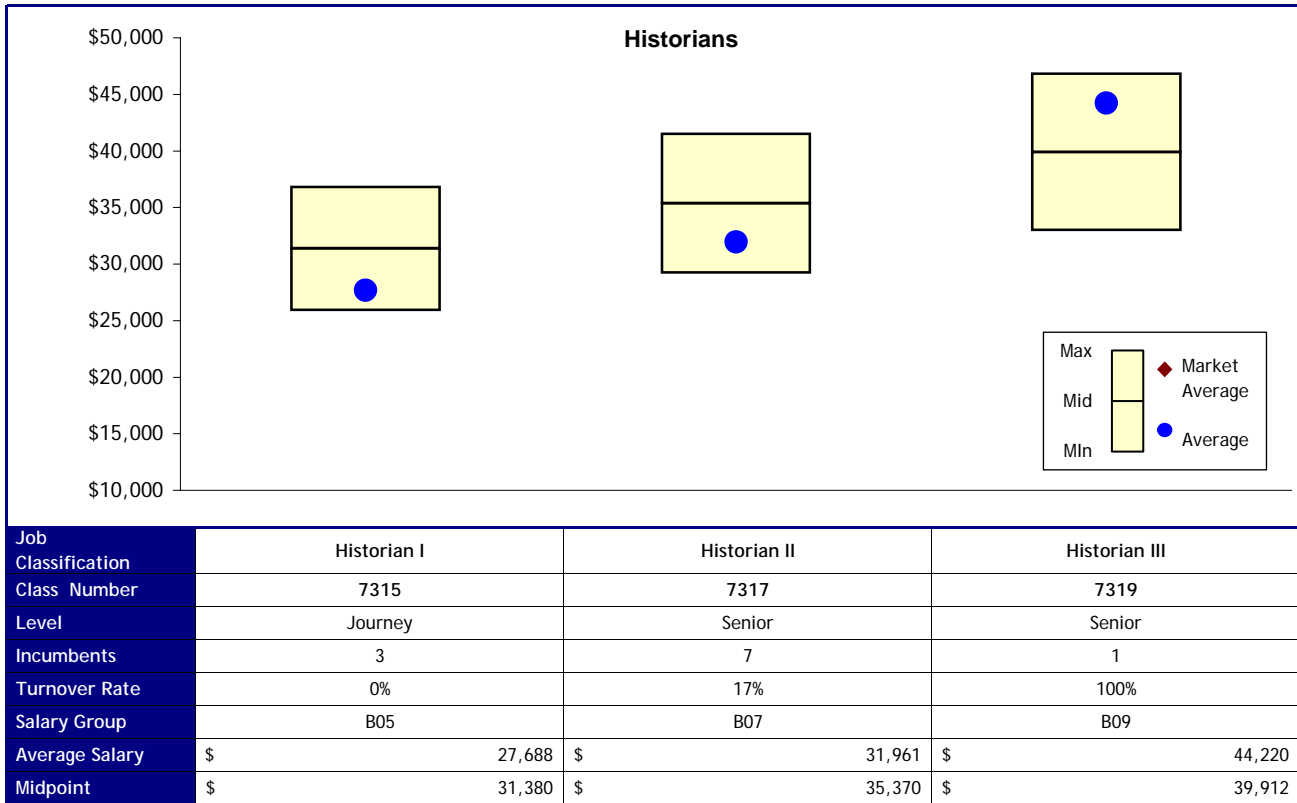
Historians

$50,000
$45,000
$40,000
$35,000
$30,000
$25,000
$20,000
$15,000
$10,000

Max
Mid
MIn
Market Average
Average

| Job Classification | Historian I | Historian II | Historian III |
|---|---|---|---|
| Class Number | 7315 | 7317 | 7319 |
| Level | Journey | Senior | Senior |
| Incumbents | 3 | 7 | 1 |
| Turnover Rate | 0% | 17% | 100% |
| Salary Group | B05 | B07 | B09 |
| Average Salary | $ 27,688 | $ 31,961 | $ 44,220 |
| Midpoint | $ 31,380 | $ 35,370 | $ 39,912 |